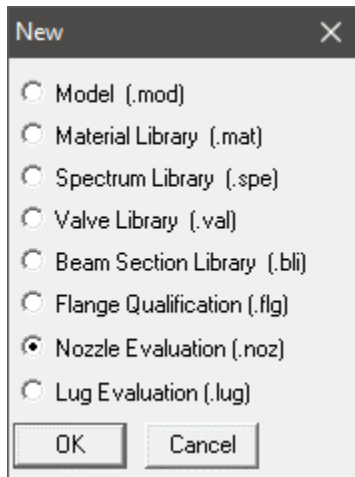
New ×

Model (.mod)
Material Library (.mat)
Spectrum Library (.spe)
Valve Library (.val)
Beam Section Library (.bli)
Flange Qualification (.flg)
Nozzle Evaluation (.noz)
Lug Evaluation (.lug)

OK Cancel